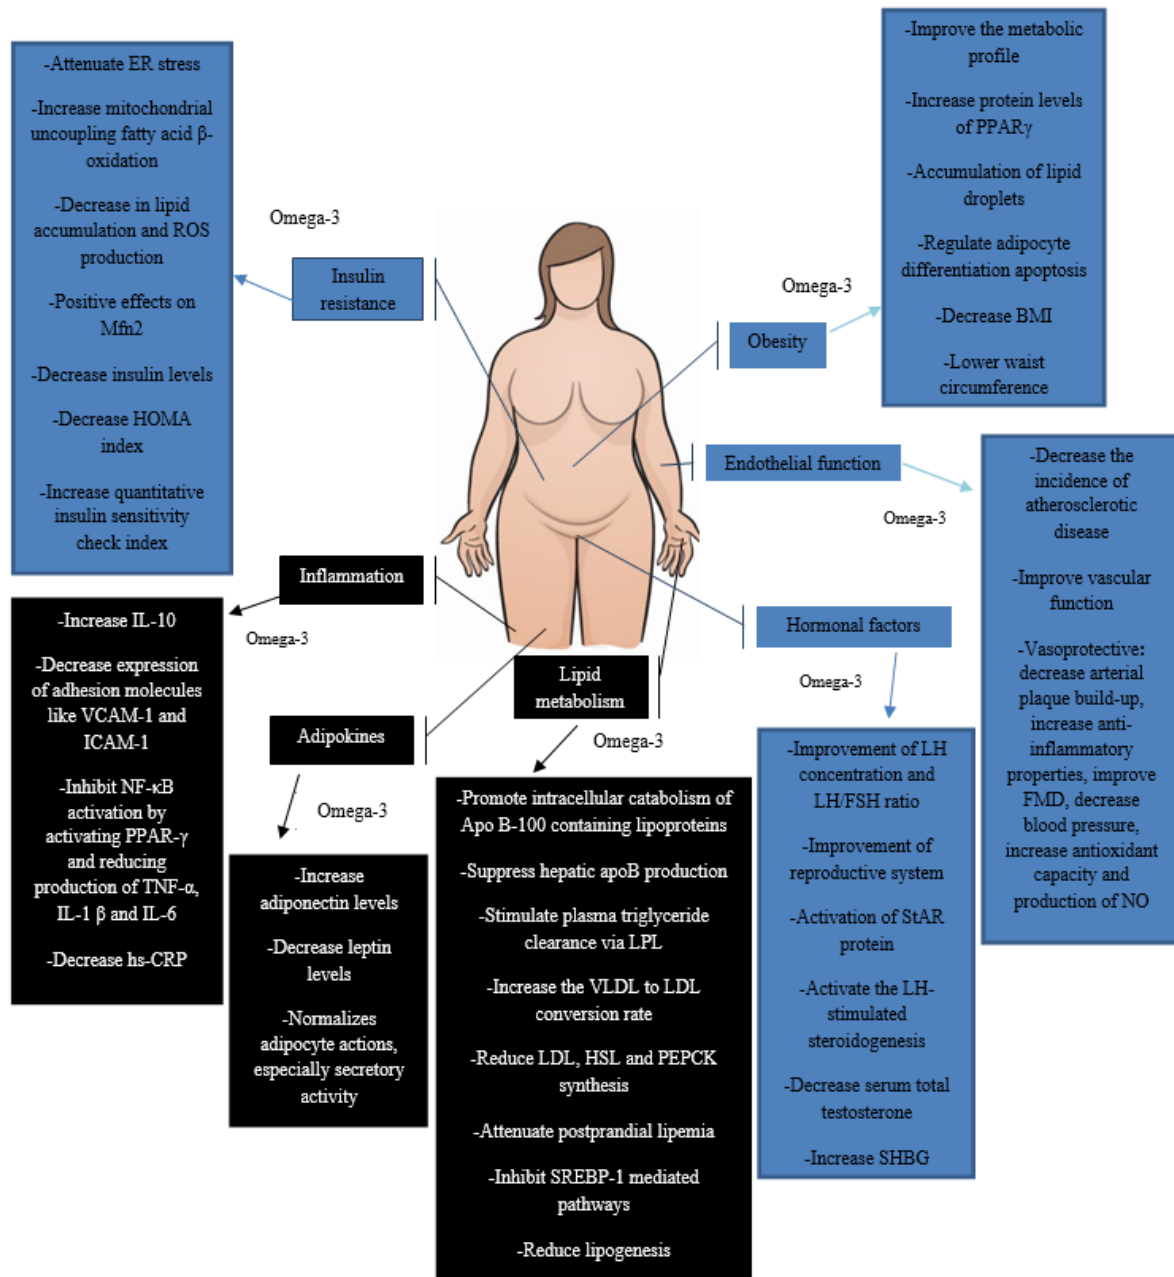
-Attenuate ER stress

-Increase mitochondrial uncoupling fatty acid β-oxidation

-Decrease in lipid accumulation and ROS production

-Positive effects on Mfn2

-Decrease insulin levels

-Decrease HOMA index

-Increase quantitative insulin sensitivity check index

Omega-3

Insulin resistance

-Improve the metabolic profile

-Increase protein levels of PPARγ

-Accumulation of lipid droplets

-Regulate adipocyte differentiation apoptosis

-Decrease BMI

-Lower waist circumference

Omega-3

Obesity

Endothelial function

Omega-3

-Decrease the incidence of atherosclerotic disease

-Improve vascular function

-Vasoprotective: decrease arterial plaque build-up, increase anti-inflammatory properties, improve FMD, decrease blood pressure, increase antioxidant capacity and production of NO

Inflammation

Omega-3

-Increase IL-10

-Decrease expression of adhesion molecules like VCAM-1 and ICAM-1

-Inhibit NF-κB activation by activating PPAR-γ and reducing production of TNF-α, IL-1 β and IL-6

-Decrease hs-CRP

Hormonal factors

Omega-3

Lipid metabolism

Adipokines

Omega-3

Omega-3

-Increase adiponectin levels

-Decrease leptin levels

-Normalizes adipocyte actions, especially secretory activity

-Promote intracellular catabolism of Apo B-100 containing lipoproteins

-Suppress hepatic apoB production

-Stimulate plasma triglyceride clearance via LPL

-Increase the VLDL to LDL conversion rate

-Reduce LDL, HSL and PEPCK synthesis

-Attenuate postprandial lipemia

-Inhibit SREBP-1 mediated pathways

-Reduce lipogenesis

-Improvement of LH concentration and LH/FSH ratio

-Improvement of reproductive system

-Activation of StAR protein

-Activate the LH-stimulated steroidogenesis

-Decrease serum total testosterone

-Increase SHBG